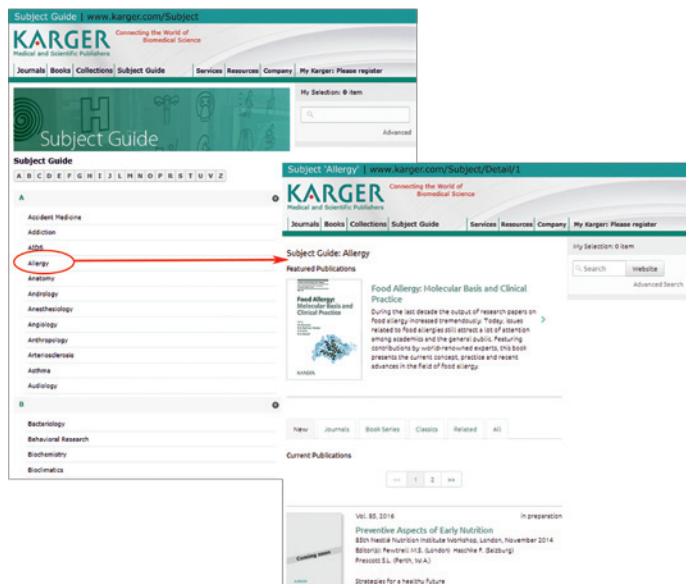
Subject Guide | www.karger.com/Subject

KARGER
Medical and Scientific Publishers
Connecting the World of Biomedical Science

Journals Books Collections Subject Guide Services Resources Company My Karger: Please register

My Selection: 0 item

Advanced

Subject Guide

Subject Guide

A B C D E F G H I J K L M N O P R S T U V Z

A

Accident Medicine
Addiction
AIDS
Allergy
Anatomy
Andrology
Anesthesiology
Angiology
Anthropology
Arteriosclerosis
Asthma
Audiology

B

Bacteriology
Behavioral Research
Biochemistry
Bioclimatics

Subject 'Allergy' | www.karger.com/Subject/Detail/1

KARGER
Medical and Scientific Publishers
Connecting the World of Biomedical Science

Journals Books Collections Subject Guide Services Resources Company My Karger: Please register

My Selection: 0 item

Search Website

Advanced Search

Subject Guide: Allergy

Featured Publications

Food Allergy: Molecular Basis and Clinical Practice

KARGER

Food Allergy: Molecular Basis and Clinical Practice

During the last decade the output of research papers on food allergy increased tremendously. Today, issues related to food allergies still attract a lot of attention among academics and the general public. Featuring contributions by world-renowned experts, this book presents the current concept, practice and recent advances in the field of food allergy.

New Journals Book Series Classics Related All

Current Publications

1 2

Coming soon

Vol. 85, 2016

In preparation

Preventive Aspects of Early Nutrition

85th Nestlé Nutrition Institute Workshop, London, November 2014

Editor(s): Fewtrell M.S. (London) Haschke F. (Salzburg)

Prescott S.L. (Perth, W.A.)

Strategies for a healthy future